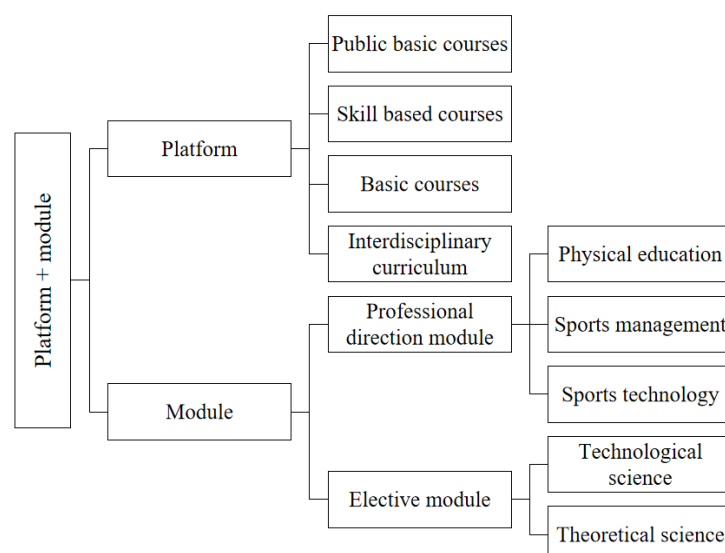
Platform + module

Platform

Public basic courses

Skill based courses

Basic courses

Interdisciplinary curriculum

Module

Professional direction module

Physical education

Sports management

Sports technology

Elective module

Technological science

Theoretical science